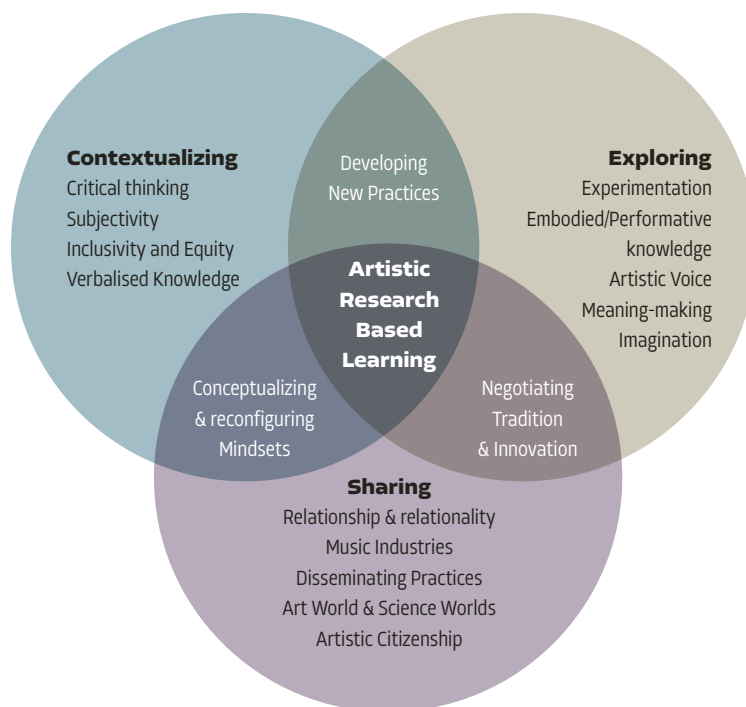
Contextualizing
Critical thinking
Subjectivity
Inclusivity and Equity
Verbalised Knowledge

Developing
New Practices

Exploring
Experimentation
Embodied/Performative knowledge
Artistic Voice
Meaning-making
Imagination

Artistic Research Based Learning

Conceptualizing & reconfiguring Mindsets

Negotiating Tradition & Innovation

Sharing
Relationship & relationality
Music Industries
Disseminating Practices
Art World & Science Worlds
Artistic Citizenship